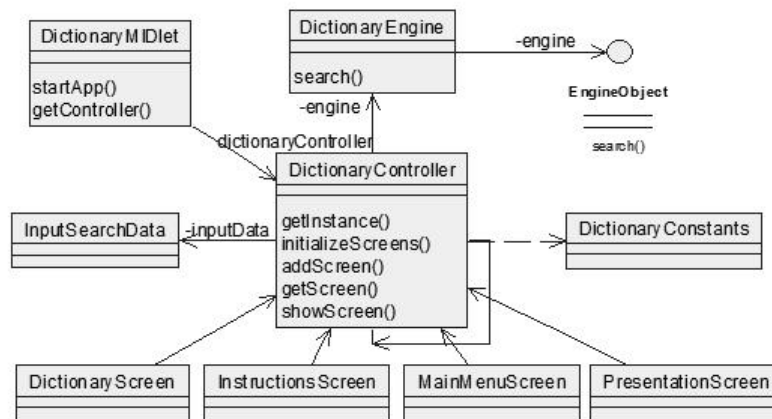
DictionaryMIDlet

startApp()
getController()

DictionaryEngine

search()

-engine

EngineObject

search()

-engine

dictionaryController

DictionaryController

getInstance()
initializeScreens()
addScreen()
getScreen()
showScreen()

InputSearchData

-inputData

DictionaryConstants

DictionaryScreen

InstructionsScreen

MainMenuScreen

PresentationScreen